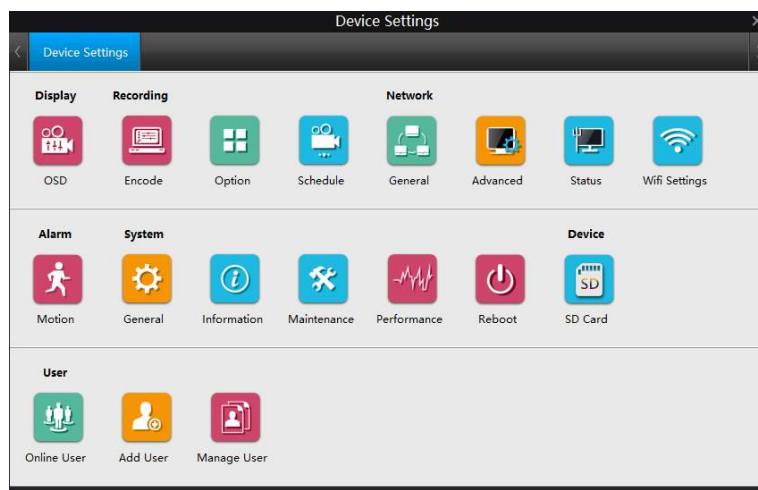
Device Settings

Device Settings

Display
OSD

Recording
Encode
Option
Schedule

Network
General
Advanced
Status
Wifi Settings

Alarm
Motion

System
General
Information
Maintenance
Performance
Reboot

Device
SD
SD Card

User
Online User
Add User
Manage User